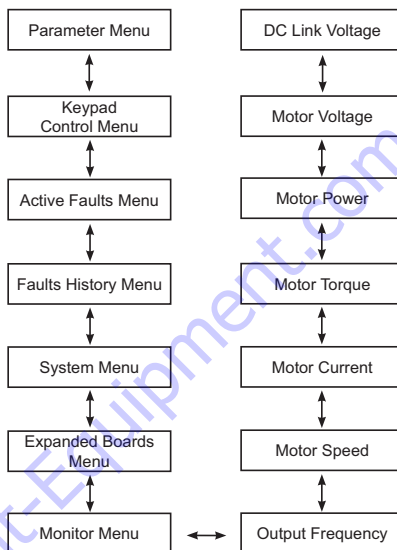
Parameter Menu

Keypad Control Menu

Active Faults Menu

Faults History Menu

System Menu

Expanded Boards Menu

Monitor Menu

DC Link Voltage

Motor Voltage

Motor Power

Motor Torque

Motor Current

Motor Speed

Output Frequency

E-Equipment.com